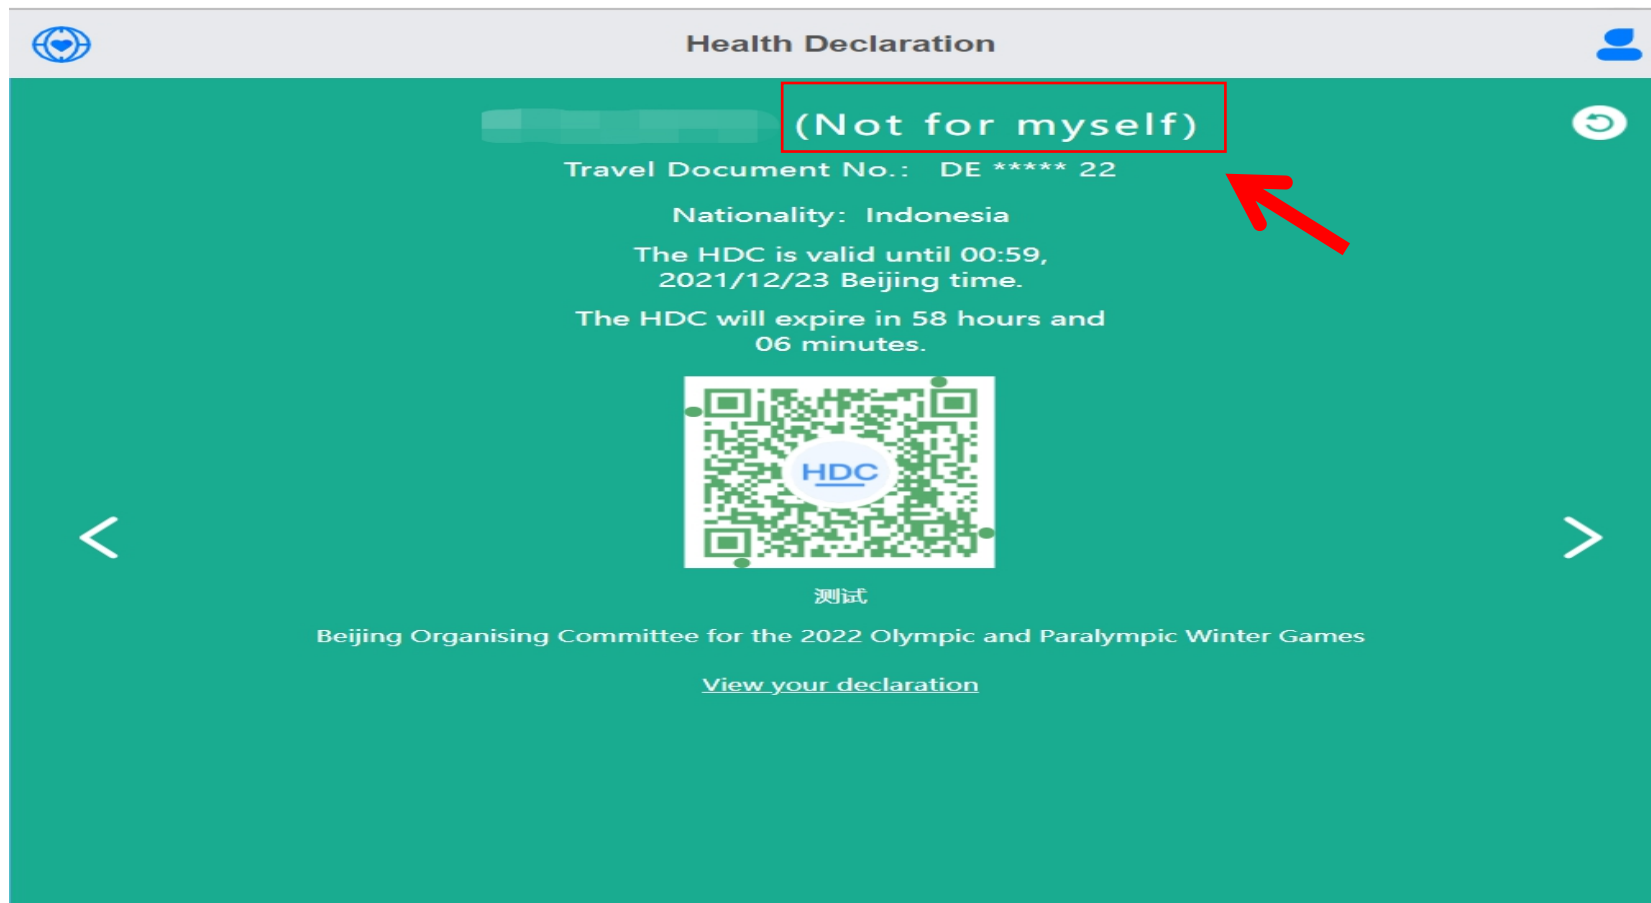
Health Declaration

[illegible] (Not for myself)

Travel Document No.: DE ***** 22

Nationality: Indonesia

The HDC is valid until 00:59, 2021/12/23 Beijing time.

The HDC will expire in 58 hours and 06 minutes.

HDC

测试

Beijing Organising Committee for the 2022 Olympic and Paralympic Winter Games

View your declaration